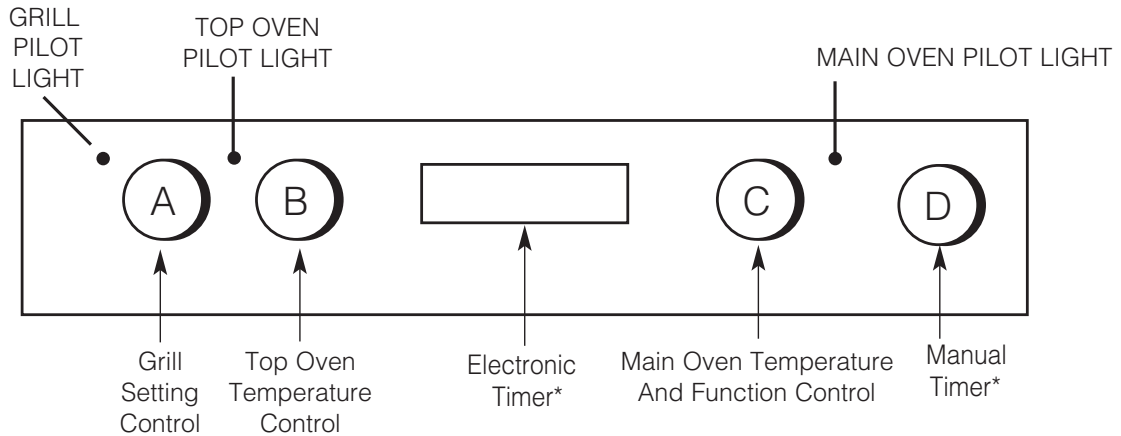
GRILL PILOT LIGHT

TOP OVEN PILOT LIGHT

MAIN OVEN PILOT LIGHT

A

B

C

D

Grill Setting Control

Top Oven Temperature Control

Electronic Timer*

Main Oven Temperature And Function Control

Manual Timer*